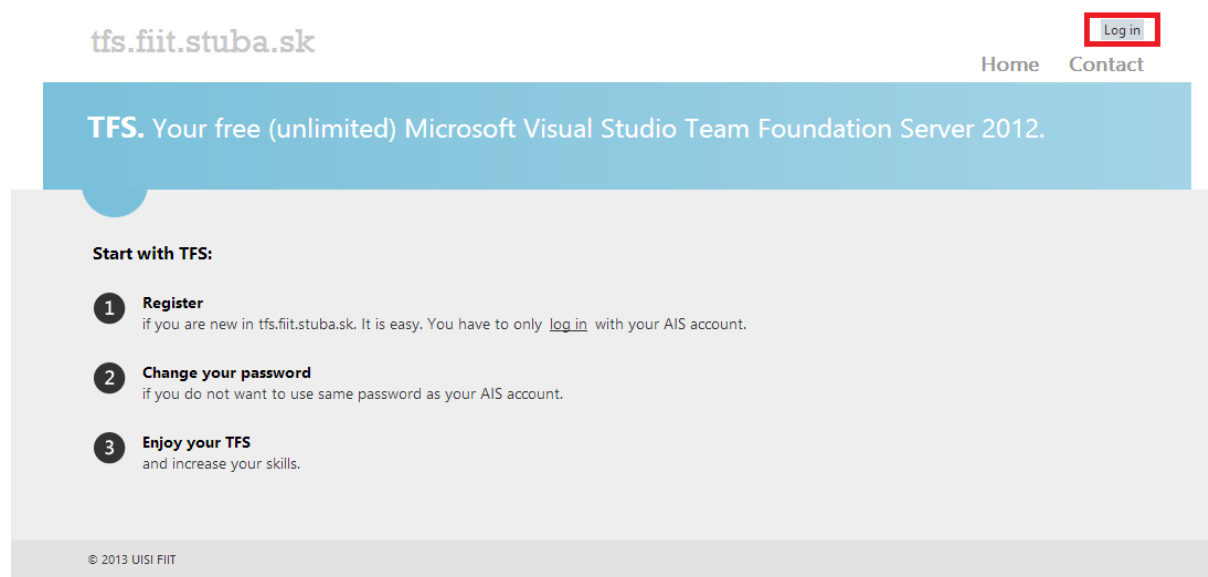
tfs.fiit.stuba.sk

Log in

Home Contact

TFS. Your free (unlimited) Microsoft Visual Studio Team Foundation Server 2012.

Start with TFS:

1 Register
if you are new in tfs.fiit.stuba.sk. It is easy. You have to only log in with your AIS account.

2 Change your password
if you do not want to use same password as your AIS account.

3 Enjoy your TFS
and increase your skills.

© 2013 UISI FIIT